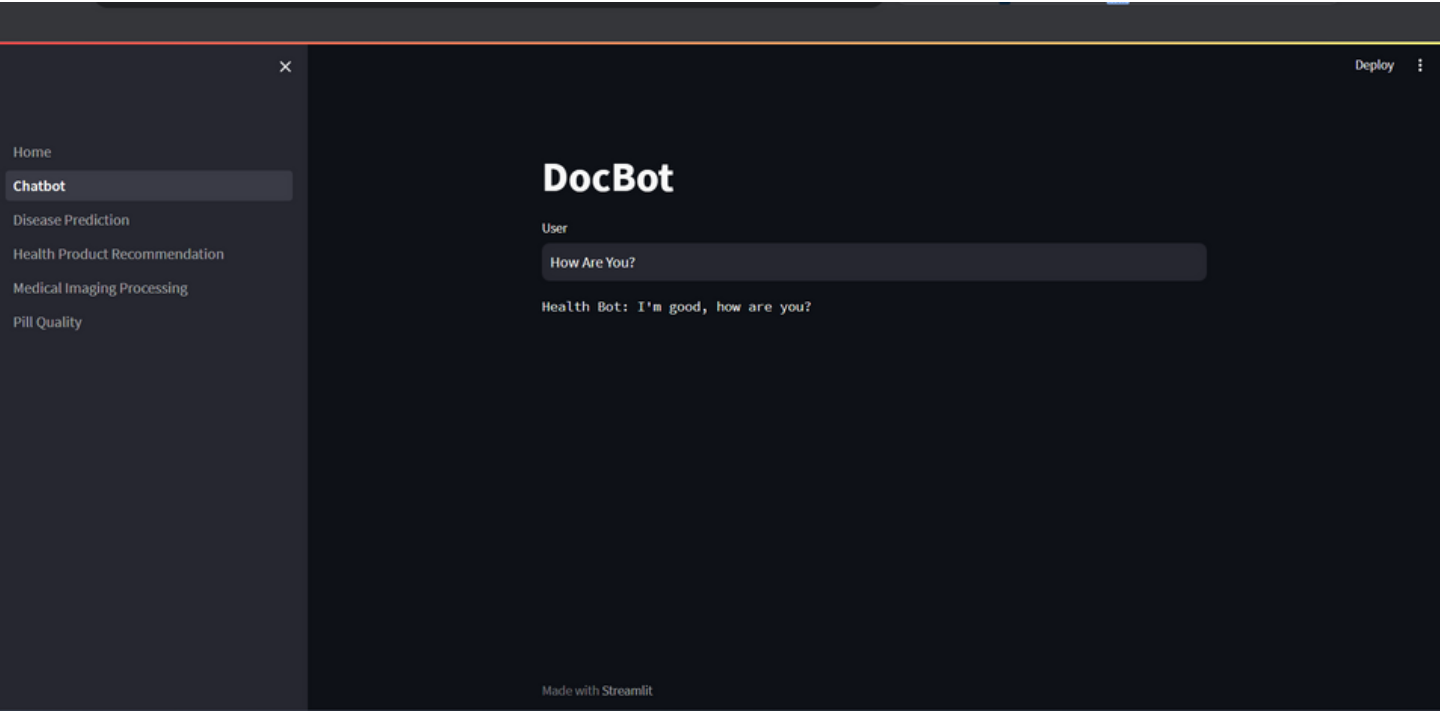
×

Home

Chatbot

Disease Prediction

Health Product Recommendation

Medical Imaging Processing

Pill Quality

Deploy ⋮

DocBot

User

How Are You?

Health Bot: I'm good, how are you?

Made with Streamlit